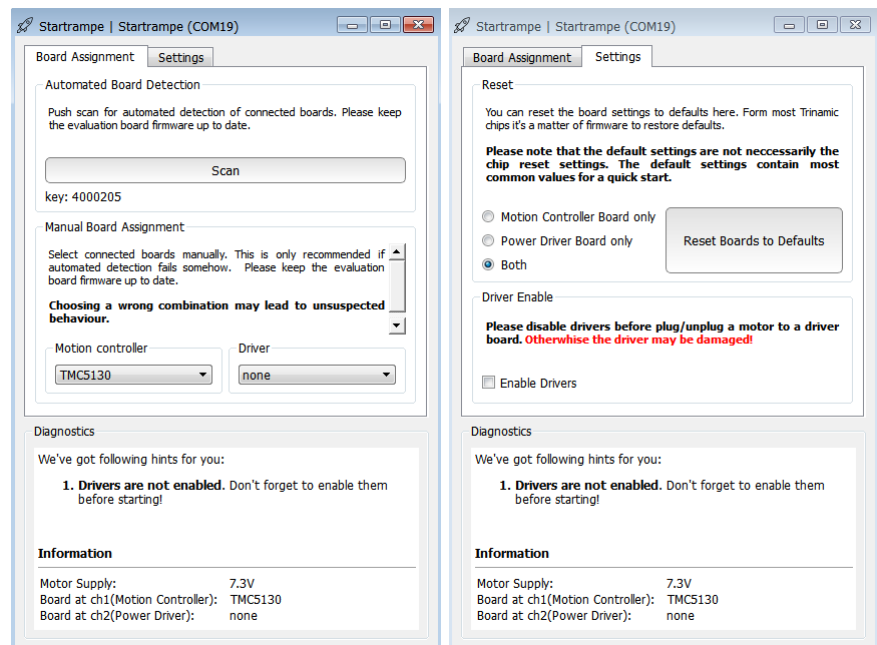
Startrampe | Startrampe (COM19)

Board Assignment | Settings

Automated Board Detection

Push scan for automated detection of connected boards. Please keep the evaluation board firmware up to date.

Scan

key: 4000205

Manual Board Assignment

Select connected boards manually. This is only recommended if automated detection fails somehow. Please keep the evaluation board firmware up to date.

**Choosing a wrong combination may lead to unsuspected behaviour.**

Motion controller
TMC5130

Driver
none

Diagnostics

We've got following hints for you:

1. **Drivers are not enabled.** Don't forget to enable them before starting!

**Information**

| | |
|---|---|
| Motor Supply: | 7.3V |
| Board at ch1(Motion Controller): | TMC5130 |
| Board at ch2(Power Driver): | none |

Startrampe | Startrampe (COM19)

Board Assignment | Settings

Reset

You can reset the board settings to defaults here. Form most Trinamic chips it's a matter of firmware to restore defaults.

**Please note that the default settings are not neccessarily the chip reset settings. The default settings contain most common values for a quick start.**

Motion Controller Board only
Power Driver Board only
Both

Reset Boards to Defaults

Driver Enable

**Please disable drivers before plug/unplug a motor to a driver board. Otherwise the driver may be damaged!**

Enable Drivers

Diagnostics

We've got following hints for you:

1. **Drivers are not enabled.** Don't forget to enable them before starting!

**Information**

| | |
|---|---|
| Motor Supply: | 7.3V |
| Board at ch1(Motion Controller): | TMC5130 |
| Board at ch2(Power Driver): | none |